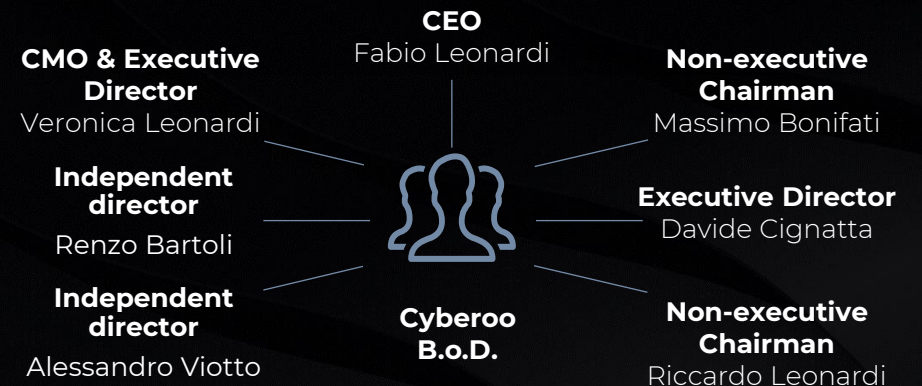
CEO
Fabio Leonardi

CMO & Executive Director
Veronica Leonardi

Non-executive Chairman
Massimo Bonifati

Independent director
Renzo Bartoli

Executive Director
Davide Cignatta

Independent director
Alessandro Viotto

Cyberoo B.o.D.

Non-executive Chairman
Riccardo Leonardi